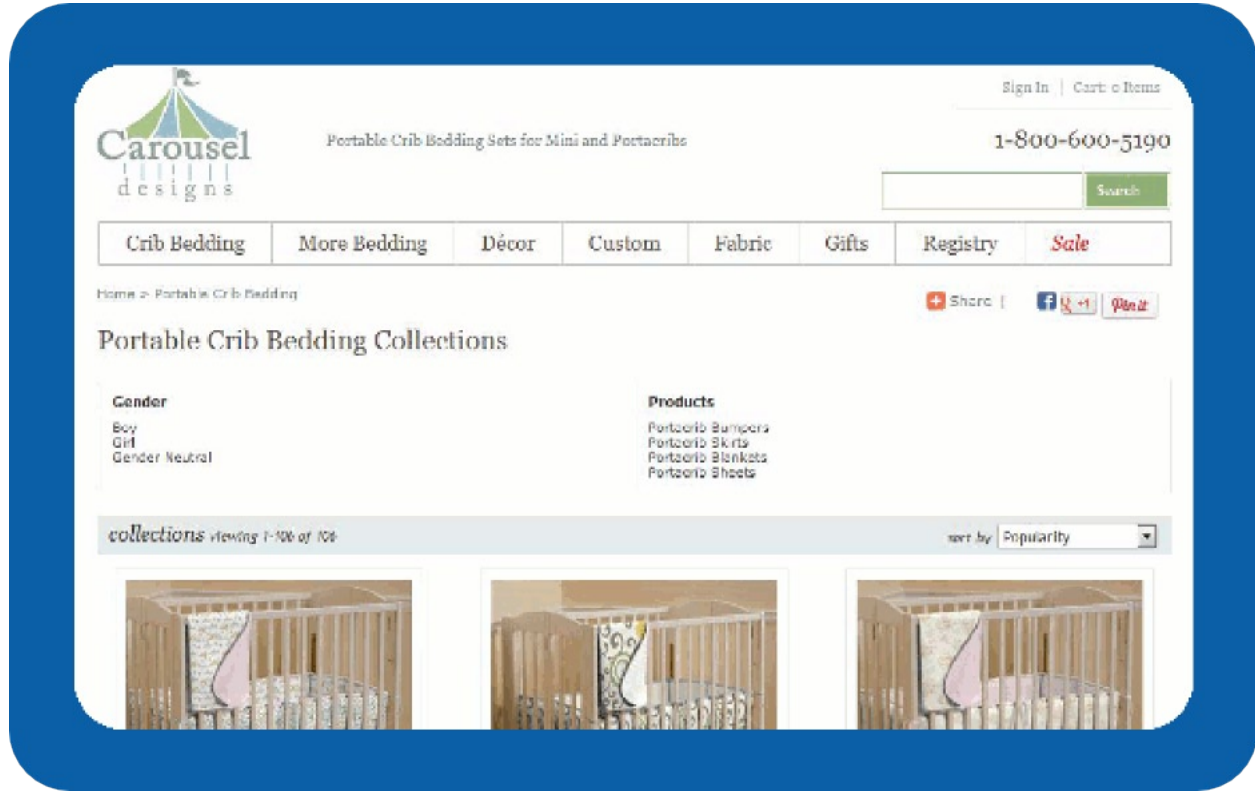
Sign In | Cart: 0 Items

Carousel designs

Portable Crib Bedding Sets for Mini and Portacribs

1-800-600-5190

Search

Crib Bedding | More Bedding | Décor | Custom | Fabric | Gifts | Registry | Sale

Home > Portable Crib Bedding

Share | +1 Pin it

Portable Crib Bedding Collections

Gender
Boy
Girl
Gender Neutral

Products
Portacrib Bumpers
Portacrib Skirts
Portacrib Blankets
Portacrib Sheets

collections viewing 1-106 of 106

sort by Popularity